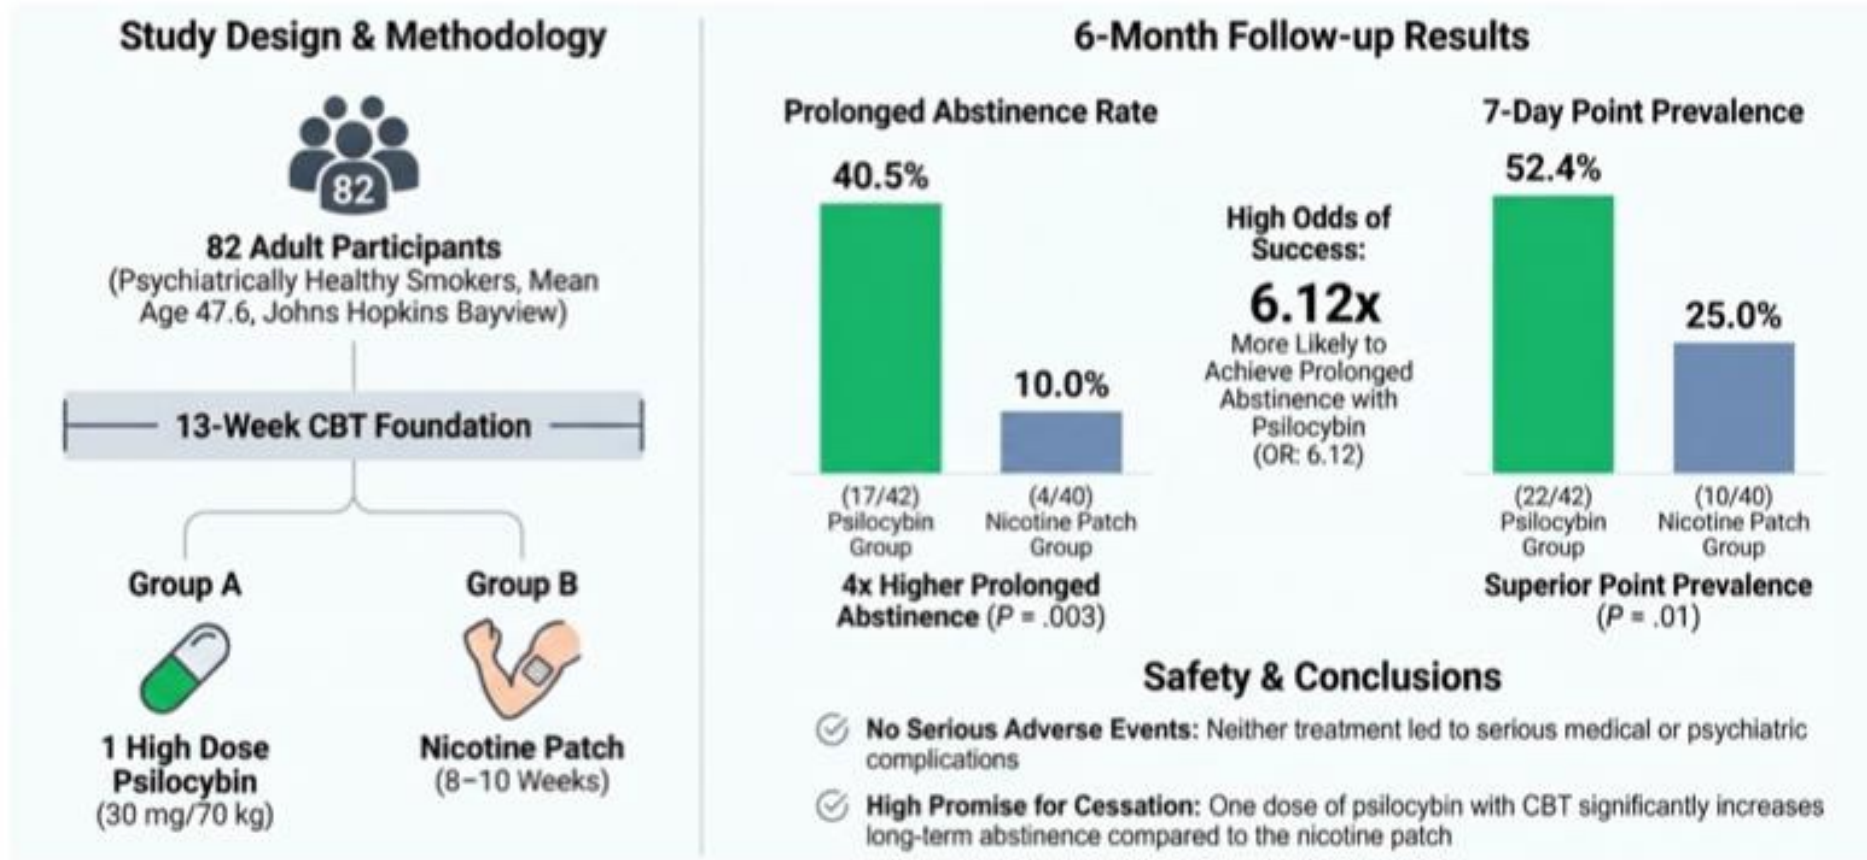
Study Design & Methodology

82

82 Adult Participants
(Psychiatrically Healthy Smokers, Mean Age 47.6, Johns Hopkins Bayview)

13-Week CBT Foundation

Group A

1 High Dose Psilocybin
(30 mg/70 kg)

Group B

Nicotine Patch
(8–10 Weeks)

6-Month Follow-up Results

Prolonged Abstinence Rate

40.5%

10.0%

(17/42) Psilocybin Group

(4/40) Nicotine Patch Group

4x Higher Prolonged Abstinence ($P$ = .003)

High Odds of Success:

6.12x

More Likely to Achieve Prolonged Abstinence with Psilocybin
(OR: 6.12)

7-Day Point Prevalence

52.4%

25.0%

(22/42) Psilocybin Group

(10/40) Nicotine Patch Group

Superior Point Prevalence ($P$ = .01)

Safety & Conclusions

No Serious Adverse Events: Neither treatment led to serious medical or psychiatric complications

High Promise for Cessation: One dose of psilocybin with CBT significantly increases long-term abstinence compared to the nicotine patch